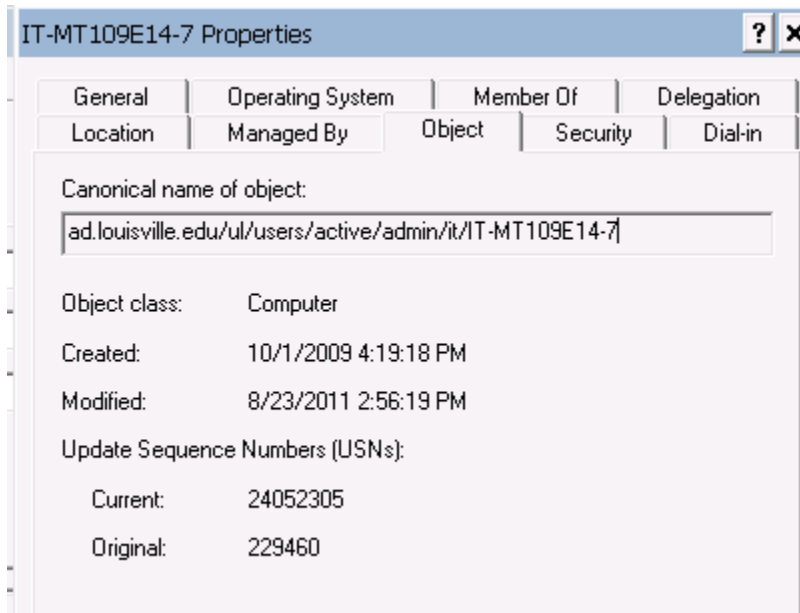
IT-MT109E14-7 Properties

? ×

General | Operating System | Member Of | Delegation
Location | Managed By | Object | Security | Dial-in

Canonical name of object:

ad.louisville.edu/ul/users/active/admin/it/IT-MT109E14-7

Object class: Computer

Created: 10/1/2009 4:19:18 PM

Modified: 8/23/2011 2:56:19 PM

Update Sequence Numbers (USNs):

Current: 24052305

Original: 229460